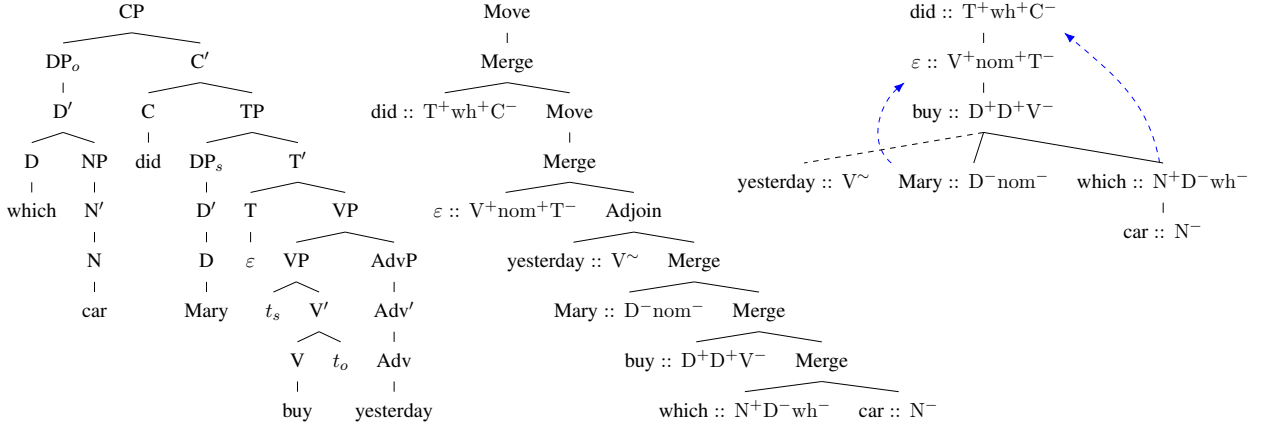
CP

DP$_o$

D$'$

D

which

NP

N$'$

N

car

C$'$

C

did

TP

DP$_s$

D$'$

D

Mary

T$'$

T

$\varepsilon$

VP

VP

$t_s$

V$'$

V

buy

$t_o$

AdvP

Adv$'$

Adv

yesterday

Move

Merge

did :: T$^+$wh$^+$C$^-$

Move

Merge

$\varepsilon$ :: V$^+$nom$^+$T$^-$

Adjoin

yesterday :: V$^\sim$

Merge

Mary :: D$^-$nom$^-$

Merge

buy :: D$^+$D$^+$V$^-$

Merge

which :: N$^+$D$^-$wh$^-$

car :: N$^-$

did :: T$^+$wh$^+$C$^-$

$\varepsilon$ :: V$^+$nom$^+$T$^-$

buy :: D$^+$D$^+$V$^-$

yesterday :: V$^\sim$

Mary :: D$^-$nom$^-$

which :: N$^+$D$^-$wh$^-$

car :: N$^-$